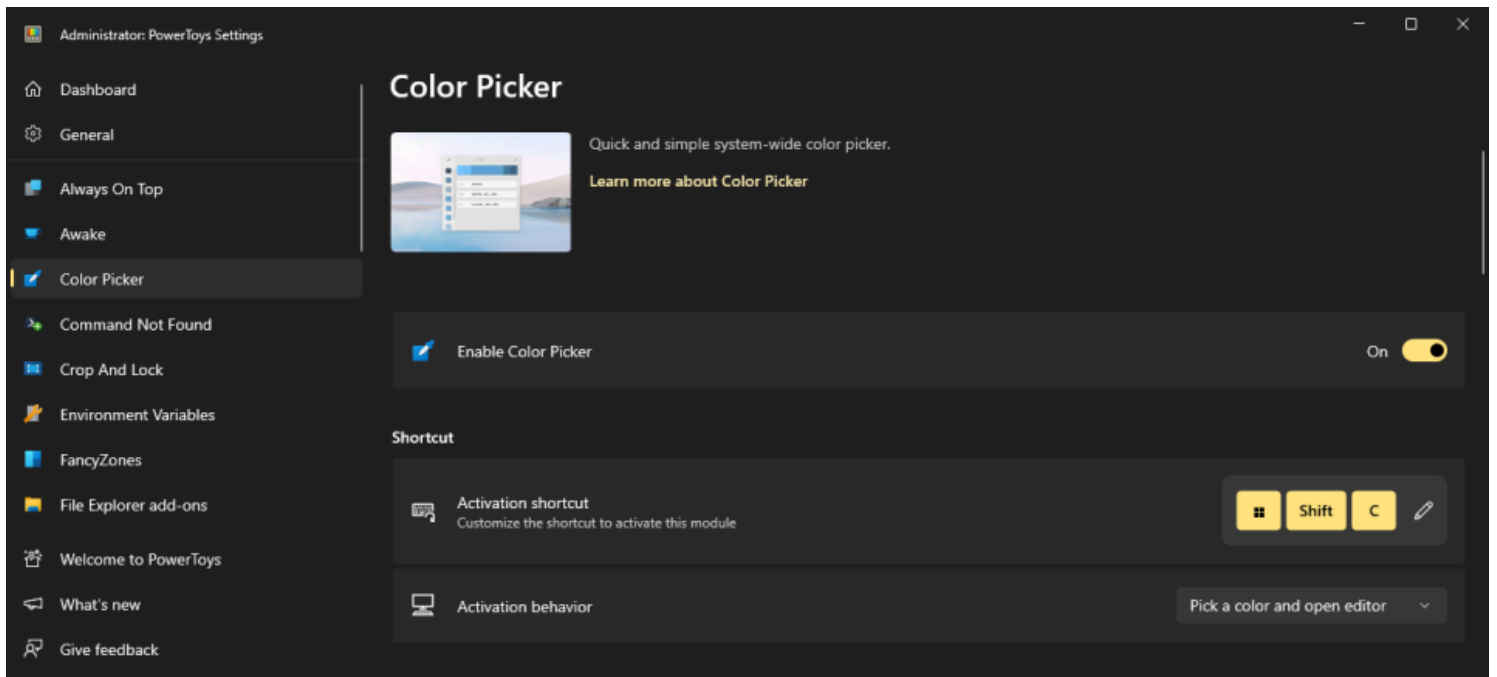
Administrator: PowerToys Settings

Dashboard
General
Always On Top
Awake
Color Picker
Command Not Found
Crop And Lock
Environment Variables
FancyZones
File Explorer add-ons
Welcome to PowerToys
What's new
Give feedback

Color Picker

Quick and simple system-wide color picker.

Learn more about Color Picker

Enable Color Picker
On

Shortcut

Activation shortcut
Customize the shortcut to activate this module
Shift C

Activation behavior
Pick a color and open editor